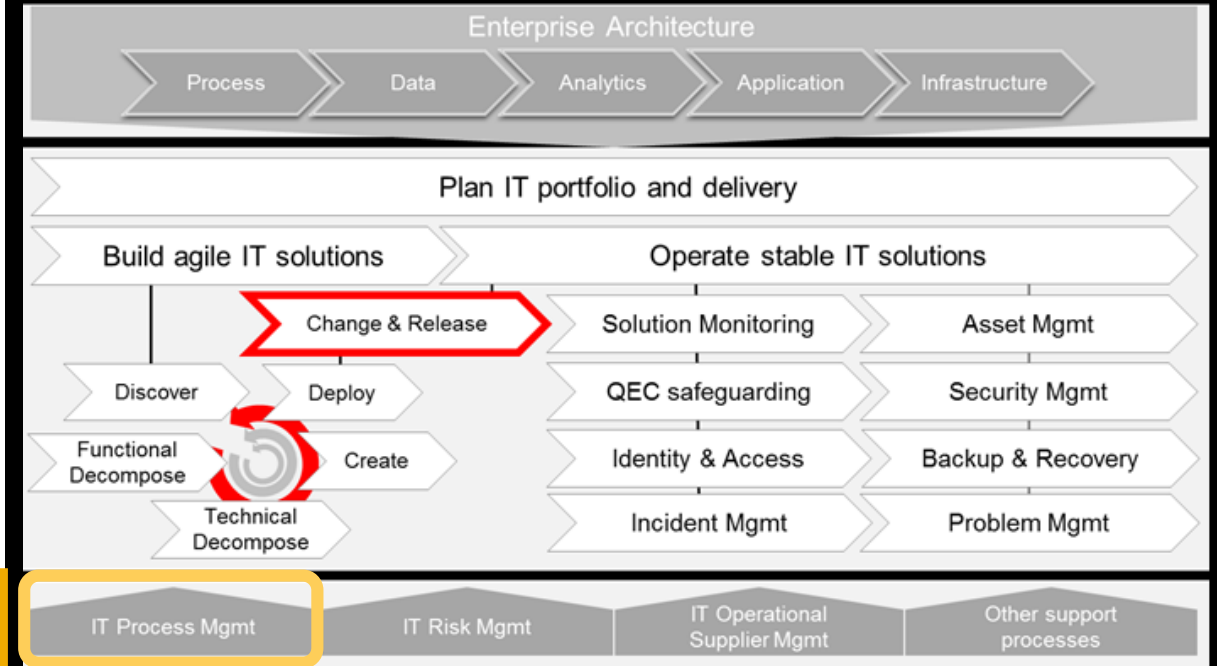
Enterprise Architecture

Process

Data

Analytics

Application

Infrastructure

Plan IT portfolio and delivery

Build agile IT solutions

Operate stable IT solutions

Change & Release

Discover

Deploy

Functional Decompose

Create

Technical Decompose

Solution Monitoring

Asset Mgmt

QEC safeguarding

Security Mgmt

Identity & Access

Backup & Recovery

Incident Mgmt

Problem Mgmt

IT Process Mgmt

IT Risk Mgmt

IT Operational Supplier Mgmt

Other support processes